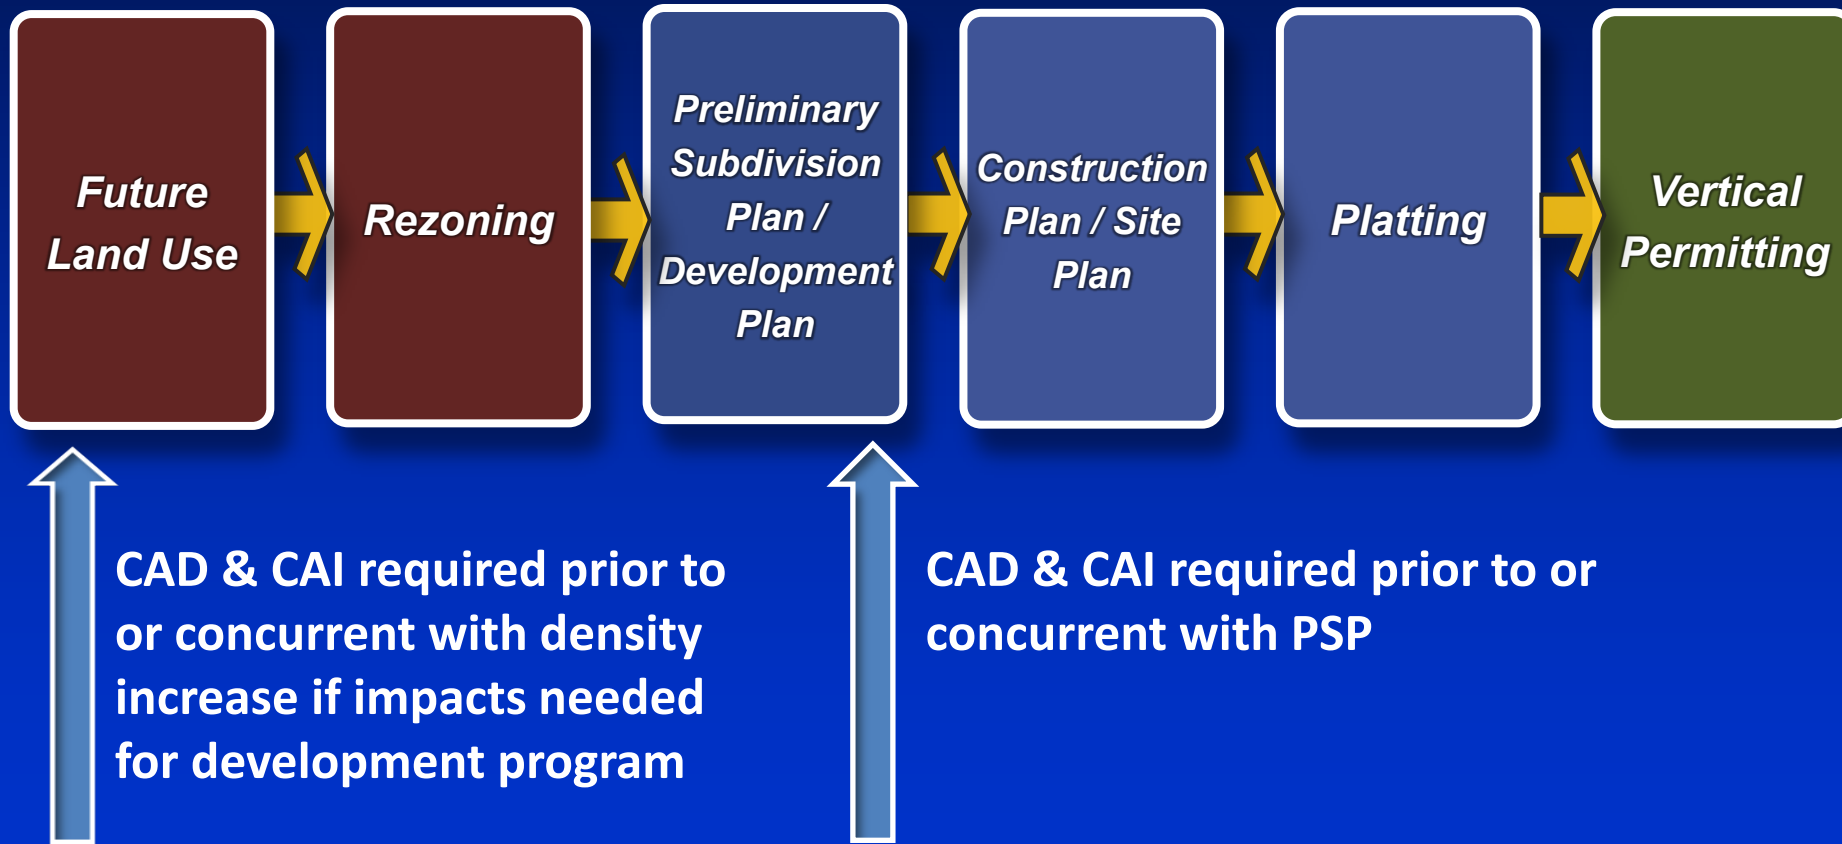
Future Land Use

Rezoning

Preliminary Subdivision Plan / Development Plan

Construction Plan / Site Plan

Platting

Vertical Permitting

CAD & CAI required prior to or concurrent with density increase if impacts needed for development program

CAD & CAI required prior to or concurrent with PSP